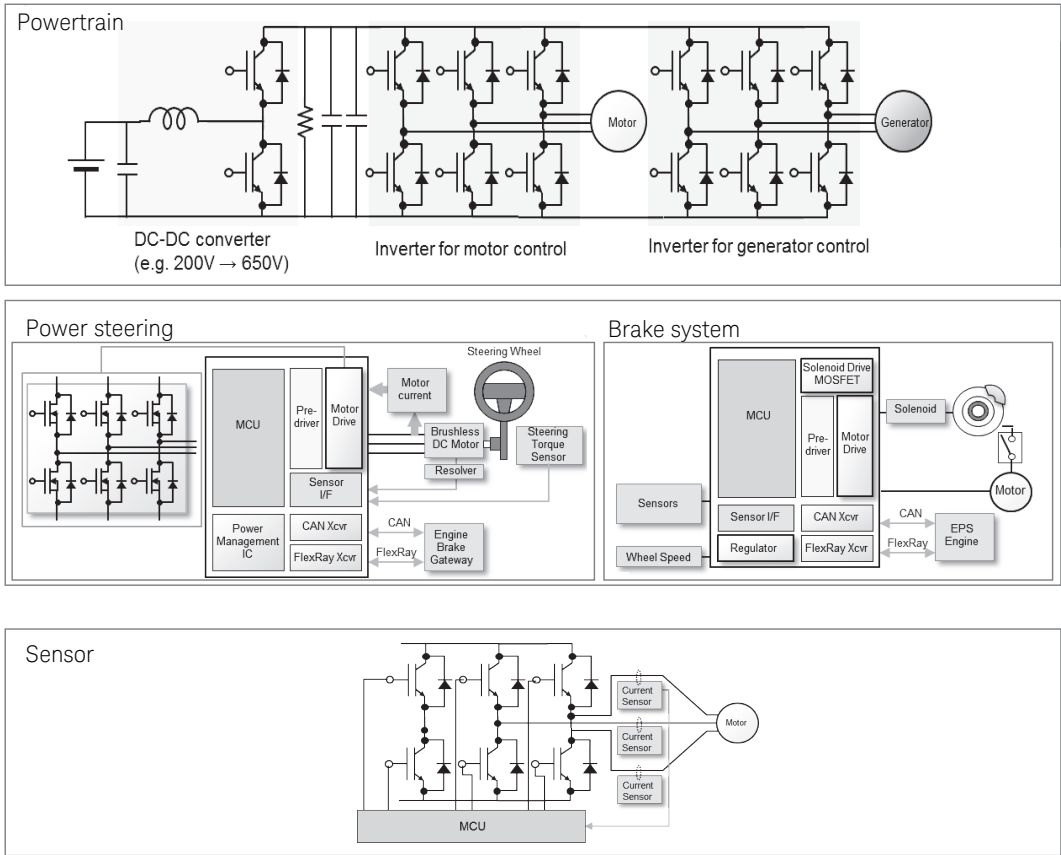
Powertrain

Motor

Generator

DC-DC converter (e.g. 200V → 650V)

Inverter for motor control

Inverter for generator control

Power steering

MCU

Pre-driver

Motor Drive

Motor current

Steering Wheel

Brushless DC Motor

Steering Torque Sensor

Resolver

Sensor I/F

Power Management IC

CAN Xcvr

FlexRay Xcvr

CAN

FlexRay

Engine Brake Gateway

Brake system

MCU

Solenoid Drive MOSFET

Pre-driver

Motor Drive

Solenoid

Motor

Sensors

Sensor I/F

CAN Xcvr

CAN

EPS Engine

Wheel Speed

Regulator

FlexRay Xcvr

FlexRay

Sensor

Current Sensor

Current Sensor

Current Sensor

Motor

MCU